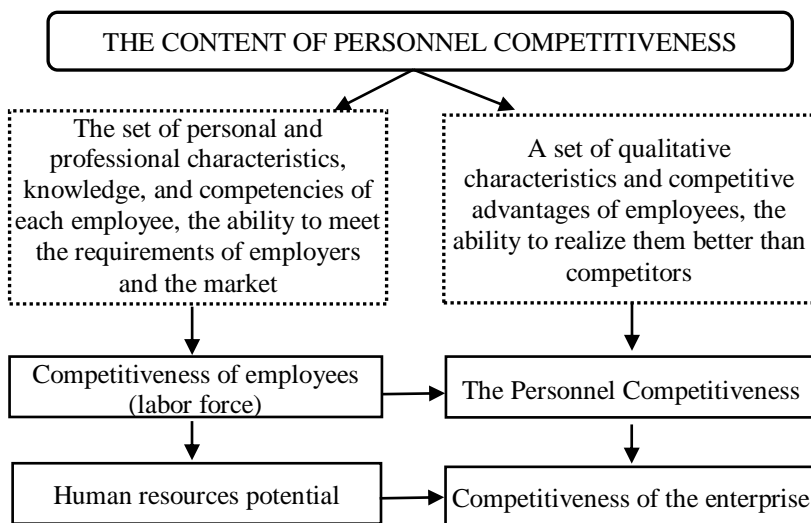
THE CONTENT OF PERSONNEL COMPETITIVENESS

The set of personal and professional characteristics, knowledge, and competencies of each employee, the ability to meet the requirements of employers and the market

A set of qualitative characteristics and competitive advantages of employees, the ability to realize them better than competitors

Competitiveness of employees (labor force)

The Personnel Competitiveness

Human resources potential

Competitiveness of the enterprise